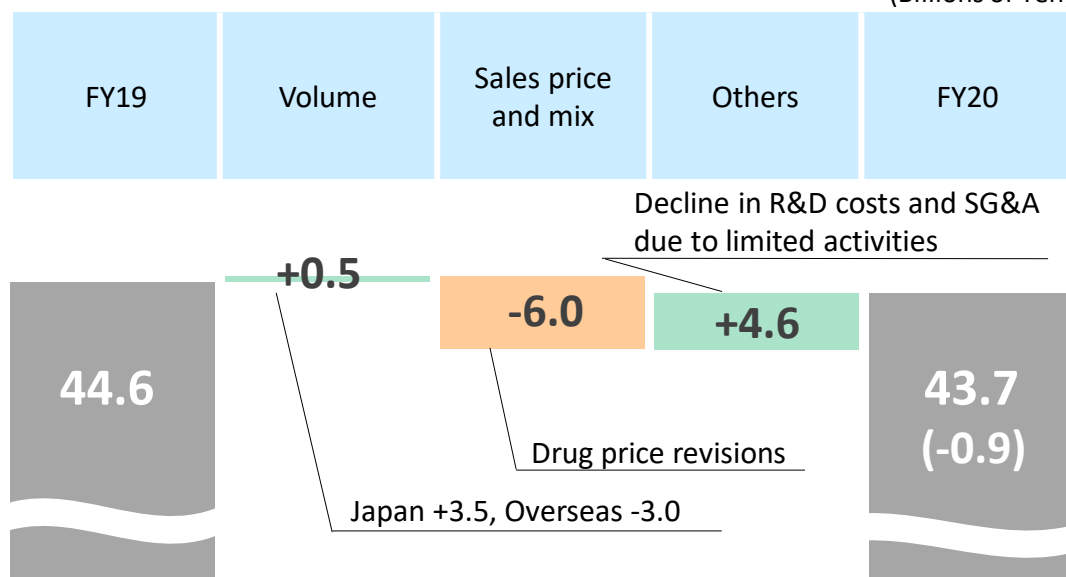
(Billions of Yen

FY19

Volume

Sales price and mix

Others

FY20

Decline in R&D costs and SG&A due to limited activities

+0.5

-6.0

+4.6

44.6

43.7
(-0.9)

Drug price revisions

Japan +3.5, Overseas -3.0